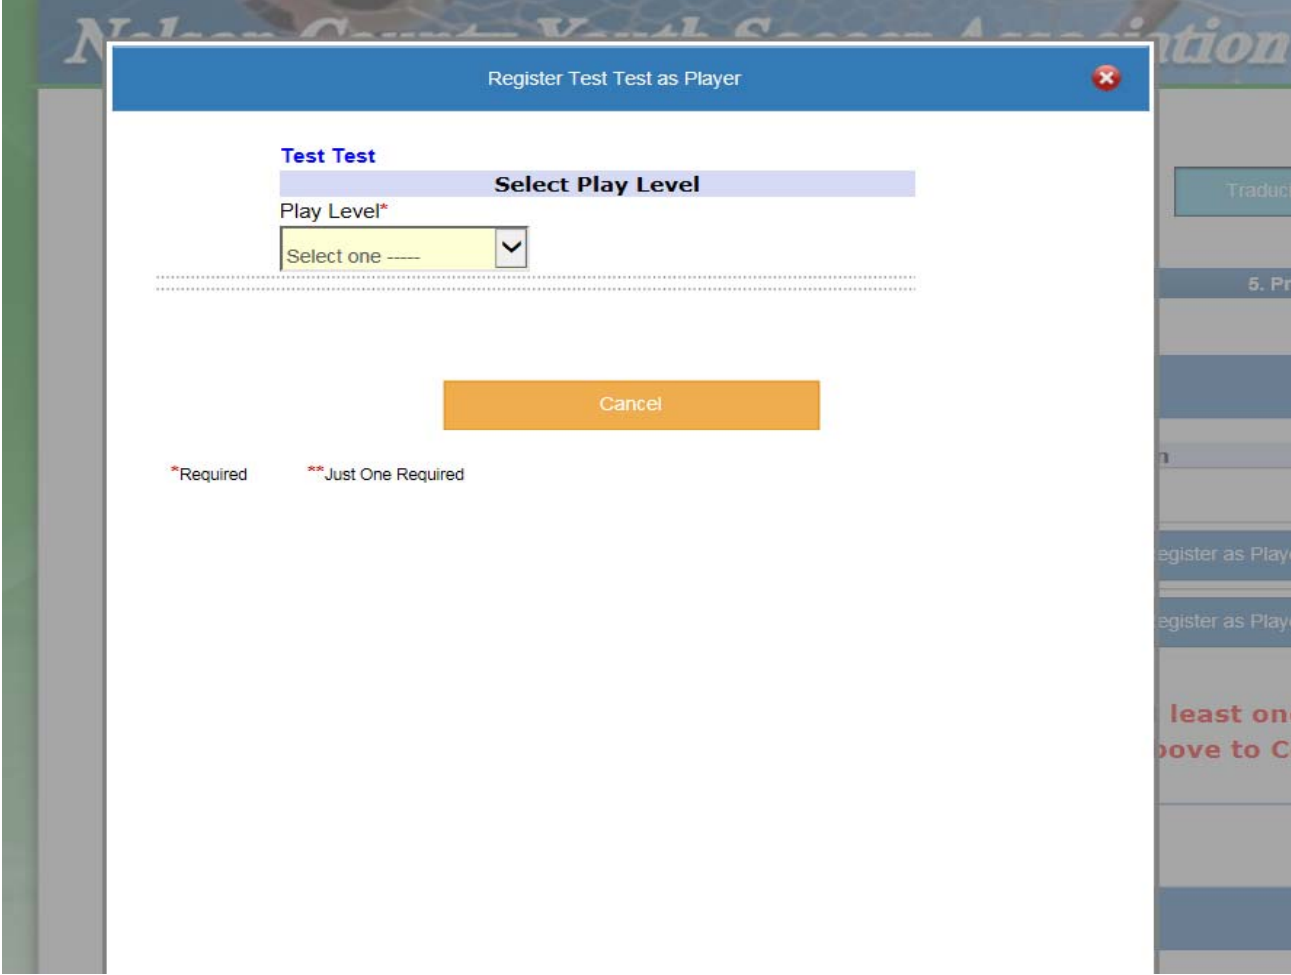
ation

Register Test Test as Player

Test Test

Select Play Level

Play Level*

Select one -----

Cancel

*Required **Just One Required

Traduc

5. Pr

n

egister as Play

egister as Play

least on

bove to C